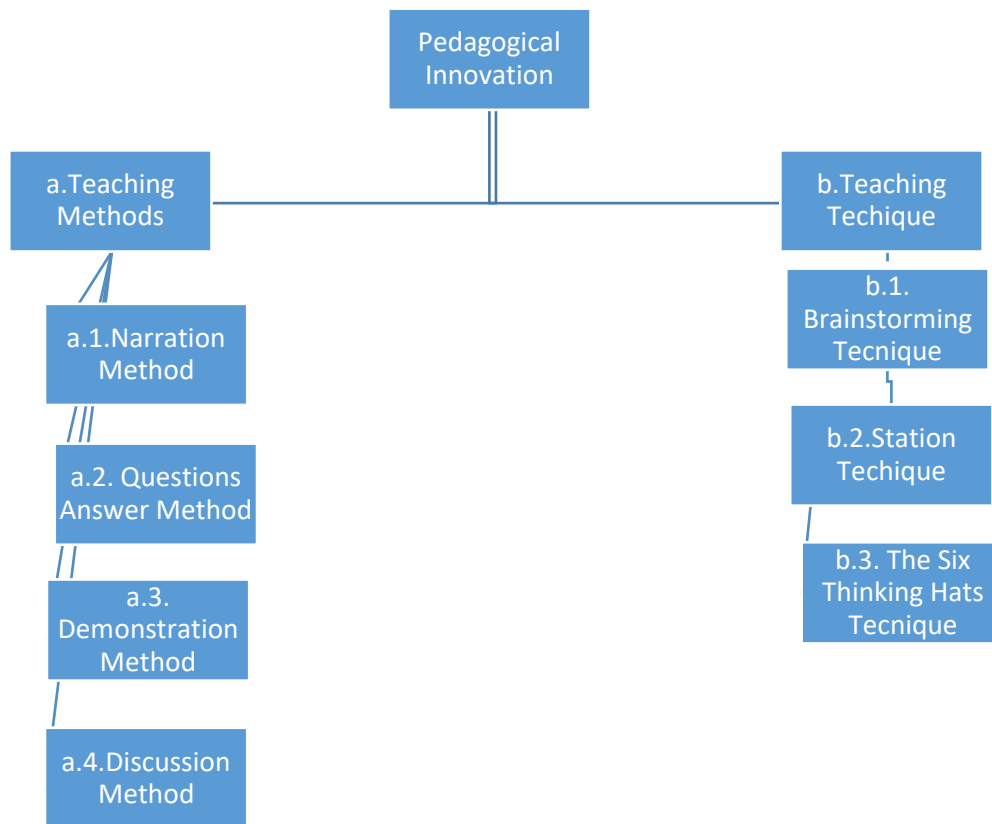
Pedagogical Innovation

a.Teaching Methods

a.1.Narration Method

a.2. Questions Answer Method

a.3. Demonstration Method

a.4.Discussion Method

b.Teaching Techique

b.1. Brainstorming Tecnique

b.2.Station Techique

b.3. The Six Thinking Hats Tecnique